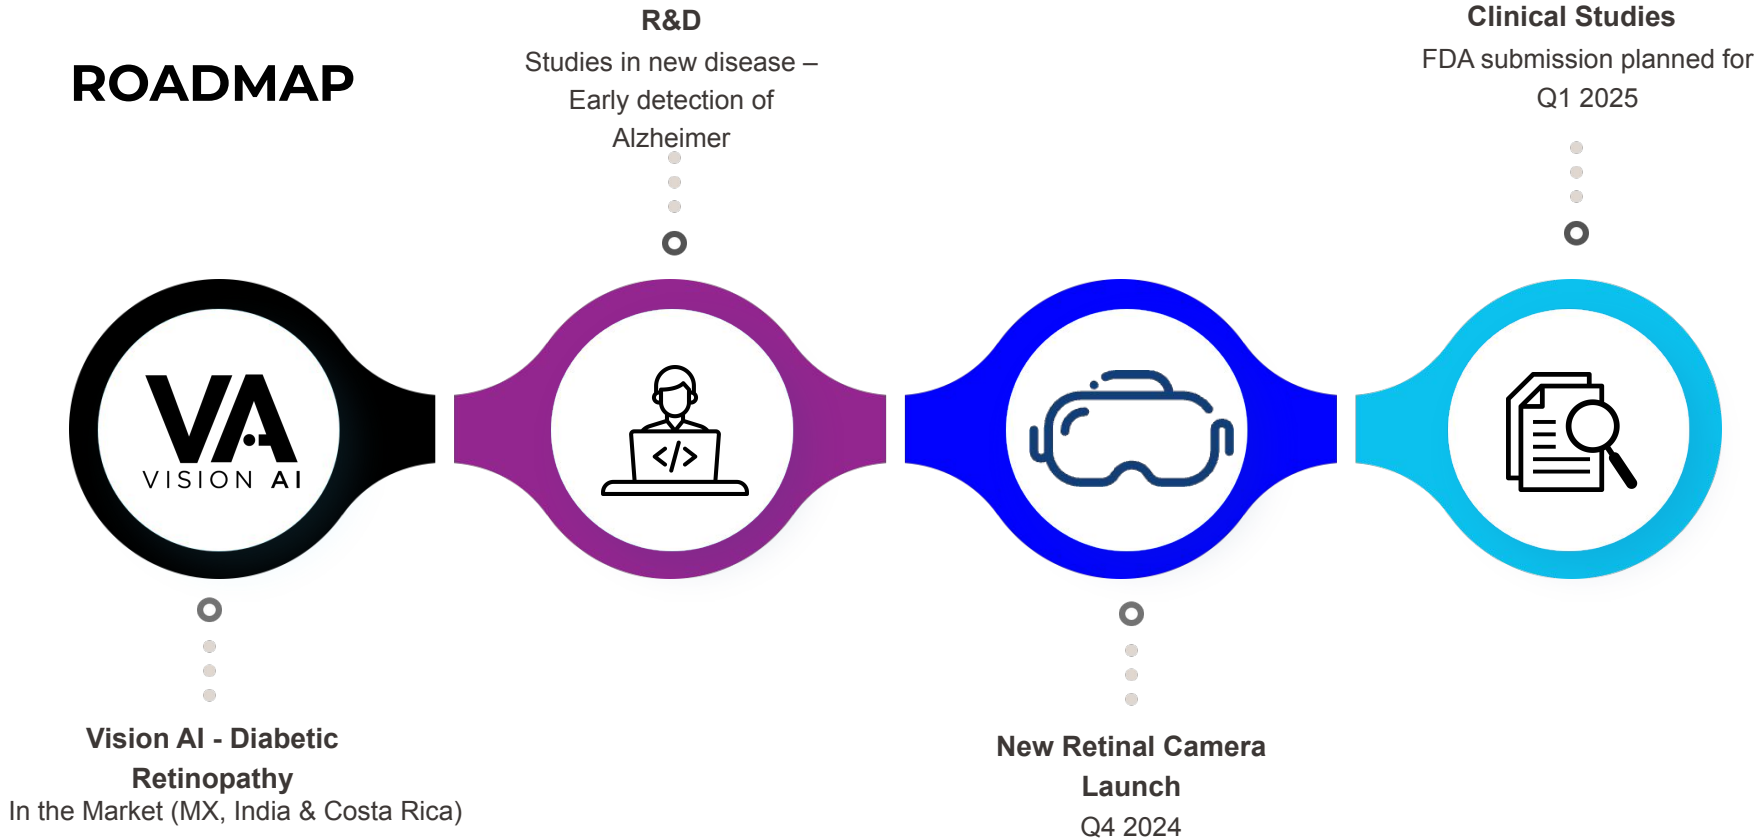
ROADMAP

R&D
Studies in new disease – Early detection of Alzheimer

Clinical Studies
FDA submission planned for Q1 2025

VA
VISION AI

</>

Vision AI - Diabetic Retinopathy
In the Market (MX, India & Costa Rica)

New Retinal Camera Launch
Q4 2024